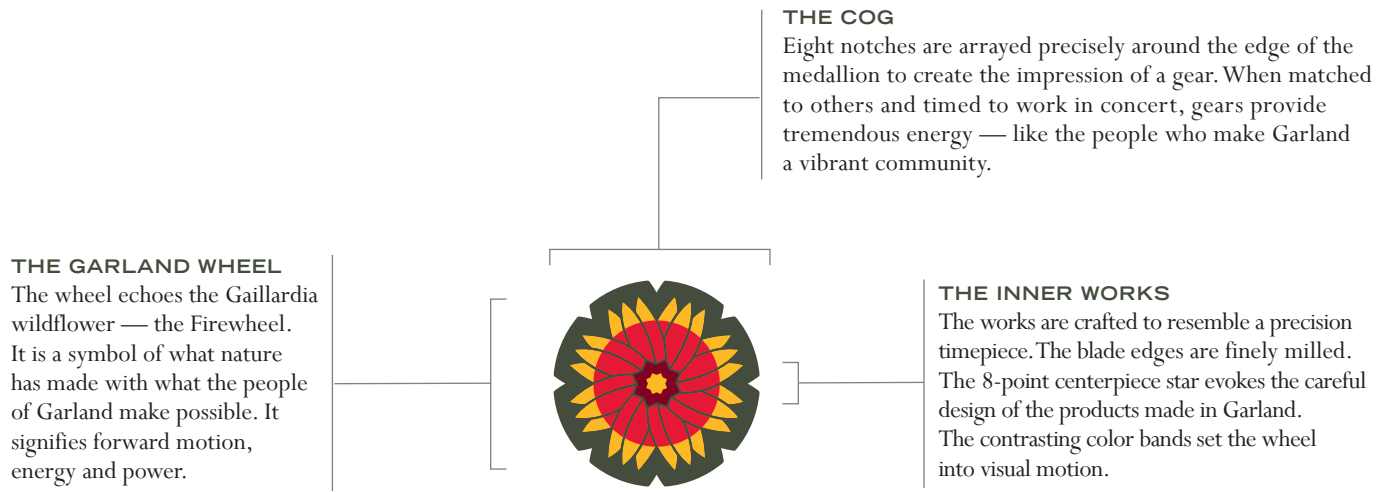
THE COG
Eight notches are arrayed precisely around the edge of the medallion to create the impression of a gear. When matched to others and timed to work in concert, gears provide tremendous energy — like the people who make Garland a vibrant community.

THE GARLAND WHEEL
The wheel echoes the Gaillardia wildflower — the Firewheel. It is a symbol of what nature has made with what the people of Garland make possible. It signifies forward motion, energy and power.

THE INNER WORKS
The works are crafted to resemble a precision timepiece. The blade edges are finely milled. The 8-point centerpiece star evokes the careful design of the products made in Garland. The contrasting color bands set the wheel into visual motion.